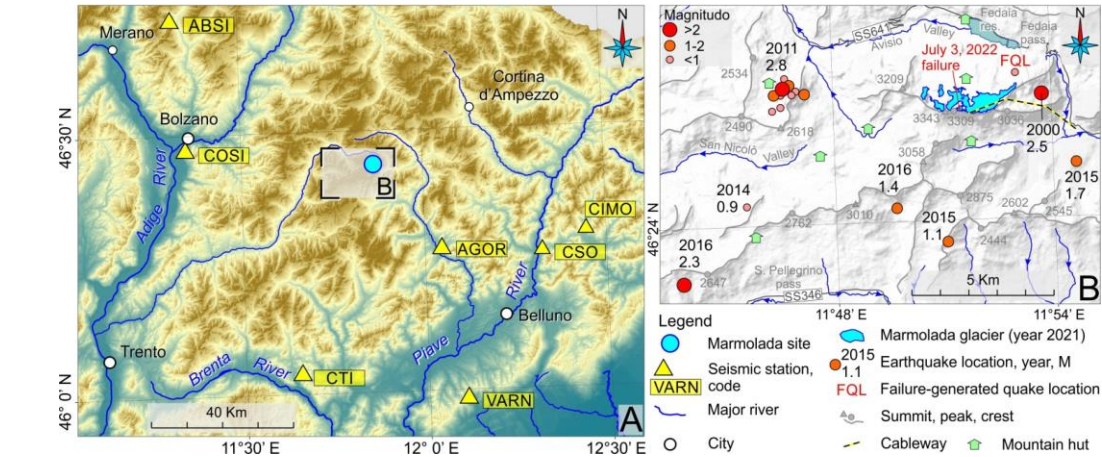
ABSI
Merano
N
Cortina d'Ampezzo
46°30' N
Bolzano
COSI
Adige River
B
CIMO
AGOR
CSO
River
Belluno
Trento
Brenta River
CTI
Plave
VARN
46° 0' N
40 Km
11°30' E
12° 0' E
12°30' E
A

Magnitudo
>2
1-2
<1
SS641
Valley
Avisio
Fedaia res.
Fedaia pass
N
2011
2.8
July 3, 2022 failure
FQL
2534
3209
2490
2618
3343
3309
3036
2000
2.5
San Nicolò Valley
3058
2016
1.4
2015
1.7
2014
0.9
46°24' N
2875
2602
2545
2762
3010
2015
1.1
2444
2016
2.3
2647
S. Pellegrino pass
SS346
5 Km
11°48' E
11°54' E
B

Legend
Marmolada site
Seismic station, code
VARN
Major river
City
Marmolada glacier (year 2021)
2015
1.1
Earthquake location, year, M
FQL
Failure-generated quake location
Summit, peak, crest
Cableway
Mountain hut